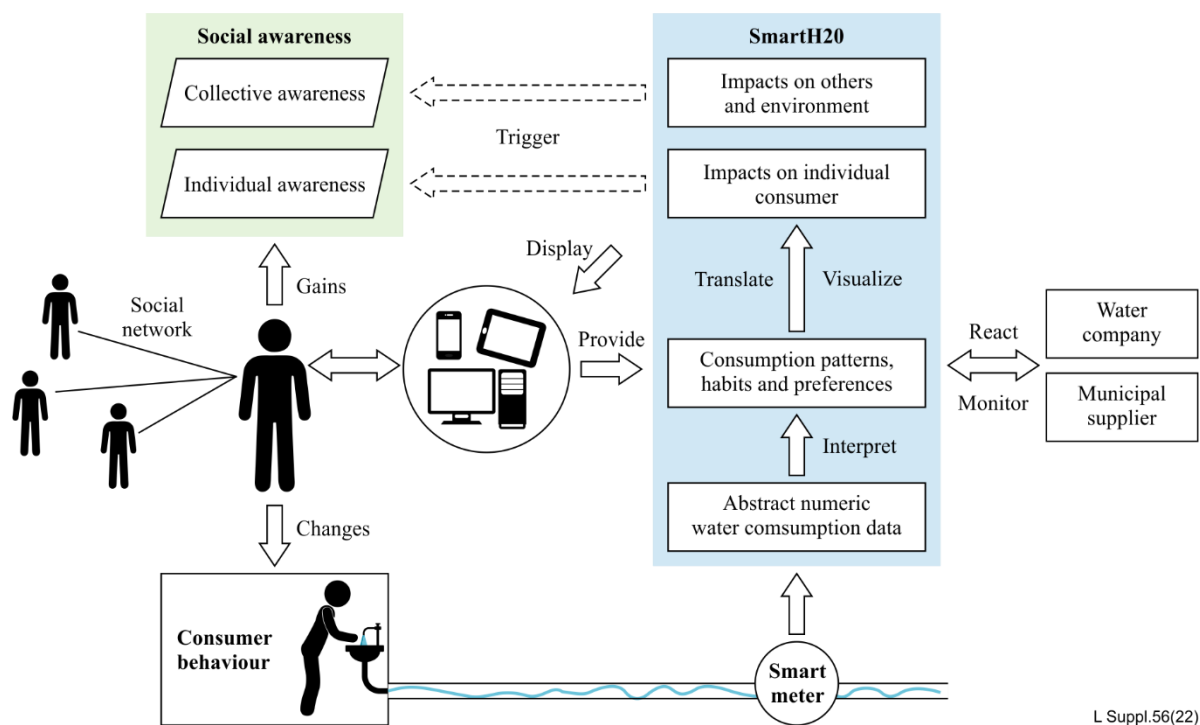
Social awareness

Collective awareness

Individual awareness

Trigger

SmartH20

Impacts on others and environment

Impacts on individual consumer

Display

Gains

Social network

Translate

Visualize

Provide

Consumption patterns, habits and preferences

React

Monitor

Water company

Municipal supplier

Interpret

Abstract numeric water comsumption data

Changes

Consumer behaviour

Smart meter

L Suppl.56(22)